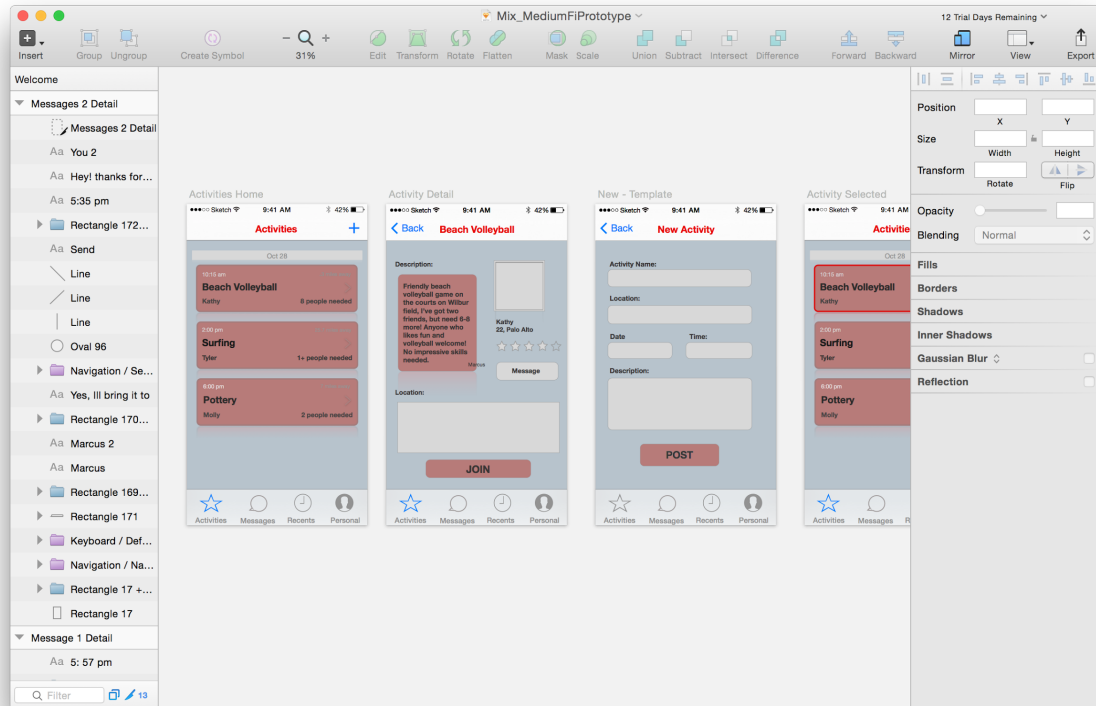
Mix_MediumFiPrototype

12 Trial Days Remaining

Insert Group Ungroup Create Symbol 31% Edit Transform Rotate Flatten Mask Scale Union Subtract Intersect Difference Forward Backward Mirror View Export

Welcome
Messages 2 Detail
Messages 2 Detail
You 2
Hey! thanks for...
5:35 pm
Rectangle 172...
Send
Line
Line
Line
Oval 96
Navigation / Se...
Yes, Ill bring it to
Rectangle 170...
Marcus 2
Marcus
Rectangle 169...
Rectangle 171
Keyboard / Def...
Navigation / Na...
Rectangle 17 +...
Rectangle 17
Message 1 Detail
5: 57 pm
Filter
13

Activities Home
●●●○○ Sketch 9:41 AM 42%
Activities
+
Oct 28
10:15 am
Beach Volleyball
Kathy
8 people needed
2:00 pm
Surfing
Tyler
1+ people needed
6:00 pm
Pottery
Molly
2 people needed
Activities Messages Recents Personal

Activity Detail
●●●○○ Sketch 9:41 AM 42%
Back
Beach Volleyball
Description:
Friendly beach volleyball game on the courts on Wilbur field, I've got two friends, but need 6-8 more! Anyone who likes fun and volleyball welcome! No impressive skills needed.
Marcus
Kathy
22, Palo Alto
Message
Location:
JOIN
Activities Messages Recents Personal

New - Template
●●●○○ Sketch 9:41 AM 42%
Back
New Activity
Activity Name:
Location:
Date
Time:
Description:
POST
Activities Messages Recents Personal

Activity Selected
●●●○○ Sketch 9:41 AM
Activities
Oct 28
10:15 am
Beach Volleyball
Kathy
2:00 pm
Surfing
Tyler
6:00 pm
Pottery
Molly
Activities Messages R

Position
X Y
Size
Width Height
Transform
Rotate Flip
Opacity
Blending Normal
Fills
Borders
Shadows
Inner Shadows
Gaussian Blur
Reflection